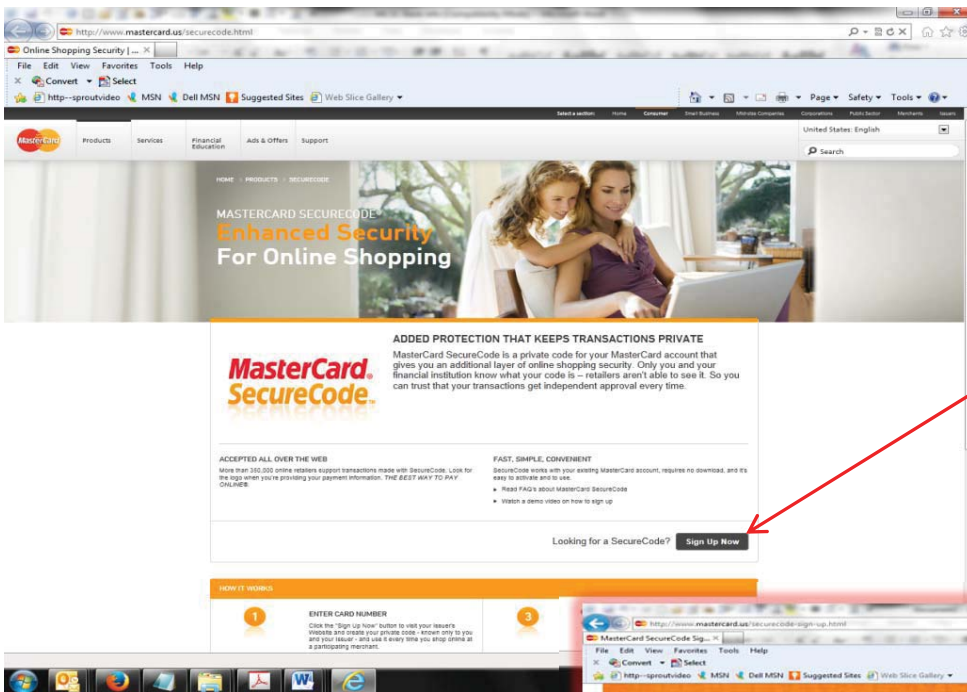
http://www.mastercard.us/securecode.html

Online Shopping Security | ... ×

File Edit View Favorites Tools Help

Convert Select

http--sproutvideo MSN Dell MSN Suggested Sites Web Slice Gallery

Page Safety Tools

Select a section: Home Consumer Small Business Midsize Companies Corporations Public Sector Merchants Issuers

MasterCard Products Services Financial Education Ads & Offers Support

United States: English

Search

HOME > PRODUCTS > SECURECODE

MASTERCARD SECURECODE™
Enhanced Security
For Online Shopping

ADDED PROTECTION THAT KEEPS TRANSACTIONS PRIVATE

MasterCard SecureCode is a private code for your MasterCard account that gives you an additional layer of online shopping security. Only you and your financial institution know what your code is – retailers aren't able to see it. So you can trust that your transactions get independent approval every time.

MasterCard. SecureCode.

ACCEPTED ALL OVER THE WEB

More than 350,000 online retailers support transactions made with SecureCode. Look for the logo when you're providing your payment information. THE BEST WAY TO PAY ONLINE®.

FAST, SIMPLE, CONVENIENT

SecureCode works with your existing MasterCard account, requires no download, and it's easy to activate and to use.

▸ Read FAQ's about MasterCard SecureCode

▸ Watch a demo video on how to sign up

Looking for a SecureCode? Sign Up Now

HOW IT WORKS

1

ENTER CARD NUMBER

Click the "Sign Up Now" button to visit your issuer's Website and create your private code - known only to you and your issuer - and use it every time you shop online at a participating merchant.

3

http://www.mastercard.us/securecode-sign-up.html

MasterCard SecureCode Sig... ×

File Edit View Favorites Tools Help

Convert Select

http--sproutvideo MSN Dell MSN Suggested Sites Web Slice Gallery